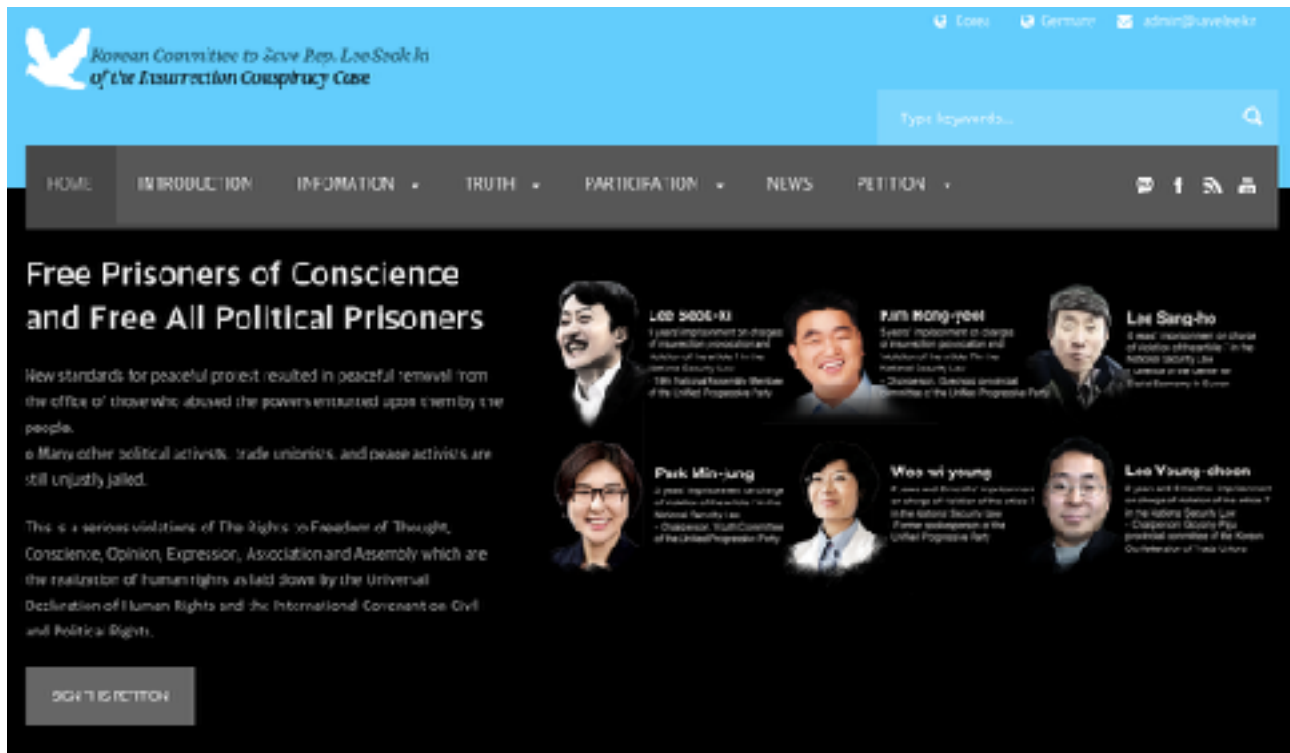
Korean Committee to Save Rep. Lee Seok-ki of the Insurrection Conspiracy Case

Korea Germany admin@saveleekr

Type keywords...

HOME INTRODUCTION INFORMATION TRUTH PARTICIPATION NEWS PETITION

Free Prisoners of Conscience and Free All Political Prisoners

New standards for peaceful protest resulted in peaceful removal from the office of those who abused the powers entrusted upon them by the people.
o Many other political activists, trade unionists, and peace activists are still unjustly jailed.

This is a serious violations of The Rights to Freedom of Thought, Conscience, Opinion, Expression, Association and Assembly which are the realization of human rights as laid down by the Universal Declaration of Human Rights and the International Covenant on Civil and Political Rights.

SIGN THIS PETITION

Lee Seok-ki
9 years' imprisonment on charges of insurrection provocation and violation of the article 7 in the National Security Law
- 19th National Assembly Member of the Unified Progressive Party

Kim Hong-yeol
5 years' imprisonment on charges of insurrection provocation and violation of the article 7 in the National Security Law
- Chairperson, Gyeonggi provincial committee of the Unified Progressive Party

Lee Sang-ho
4 years' imprisonment on charge of violation of the article 7 in the National Security Law
- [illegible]

Park Min-jung
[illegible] imprisonment on charge of violation of the article 7 in the National Security Law
- Chairperson, Youth Committee of the Unified Progressive Party

Woo wi young
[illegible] imprisonment on charge of violation of the article 7 in the National Security Law
- Former spokesperson of the Unified Progressive Party

Lee Young-choon
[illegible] imprisonment on charge of violation of the article 7 in the National Security Law
- Chairperson Goyang Paju provincial committee of the Korean Confederation of Trade Unions